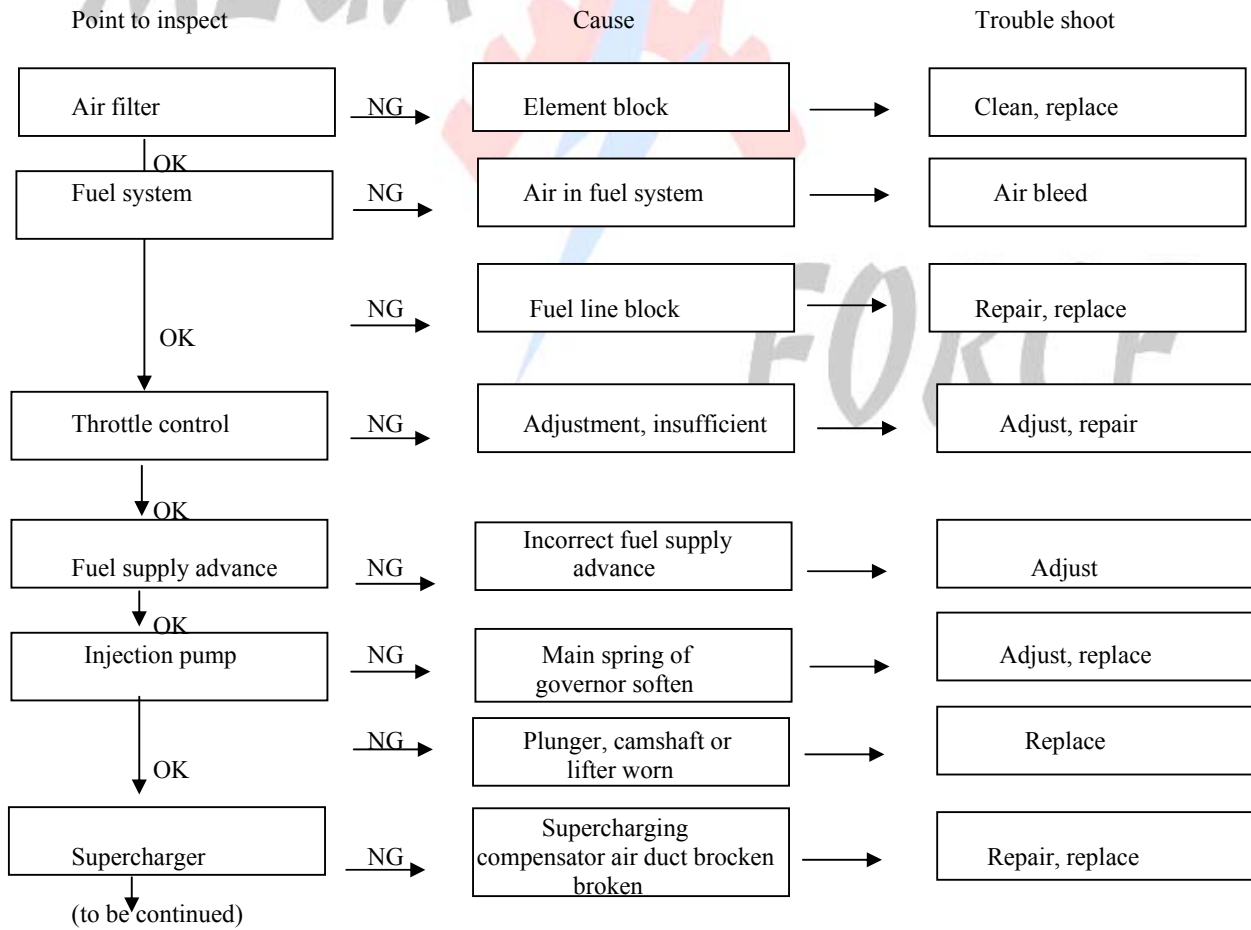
Point to inspect

Cause

Trouble shoot

Air filter

NG

Element block

Clean, replace

OK

Fuel system

NG

Air in fuel system

Air bleed

NG

Fuel line block

Repair, replace

OK

Throttle control

NG

Adjustment, insufficient

Adjust, repair

OK

Fuel supply advance

NG

Incorrect fuel supply advance

Adjust

OK

Injection pump

NG

Main spring of governor soften

Adjust, replace

NG

Plunger, camshaft or lifter worn

Replace

OK

Supercharger

NG

Supercharging compensator air duct brocken broken

Repair, replace

(to be continued)